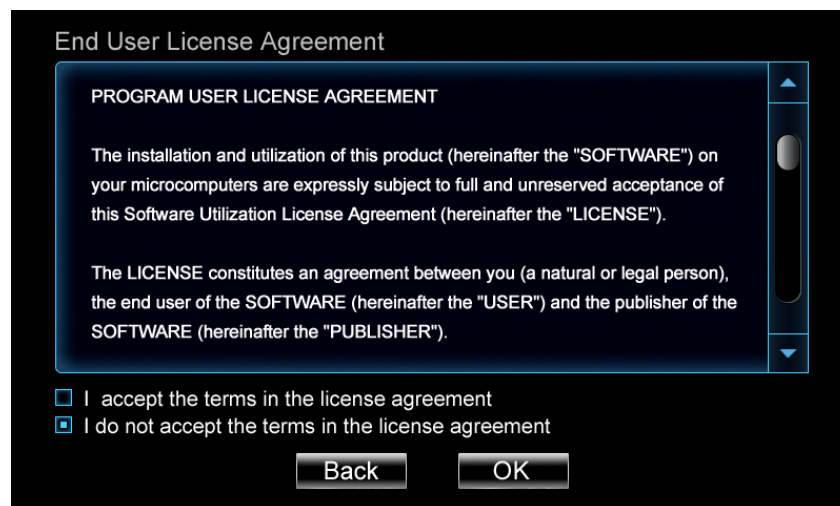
End User License Agreement

PROGRAM USER LICENSE AGREEMENT

The installation and utilization of this product (hereinafter the "SOFTWARE") on your microcomputers are expressly subject to full and unreserved acceptance of this Software Utilization License Agreement (hereinafter the "LICENSE").

The LICENSE constitutes an agreement between you (a natural or legal person), the end user of the SOFTWARE (hereinafter the "USER") and the publisher of the SOFTWARE (hereinafter the "PUBLISHER").

I accept the terms in the license agreement
I do not accept the terms in the license agreement

Back
OK